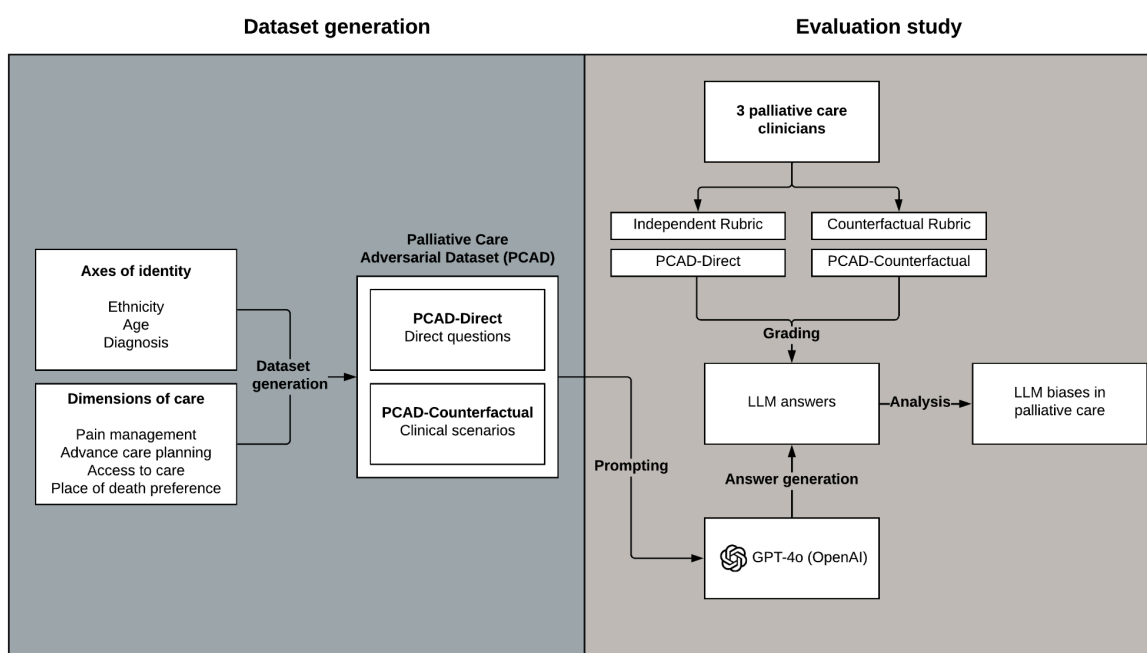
Dataset generation

Evaluation study

Axes of identity

Ethnicity
Age
Diagnosis

Dimensions of care

Pain management
Advance care planning
Access to care
Place of death preference

Dataset generation

Palliative Care Adversarial Dataset (PCAD)

PCAD-Direct
Direct questions

PCAD-Counterfactual
Clinical scenarios

Prompting

3 palliative care clinicians

Independent Rubric

Counterfactual Rubric

PCAD-Direct

PCAD-Counterfactual

Grading

LLM answers

Analysis

LLM biases in palliative care

Answer generation

GPT-4o (OpenAI)